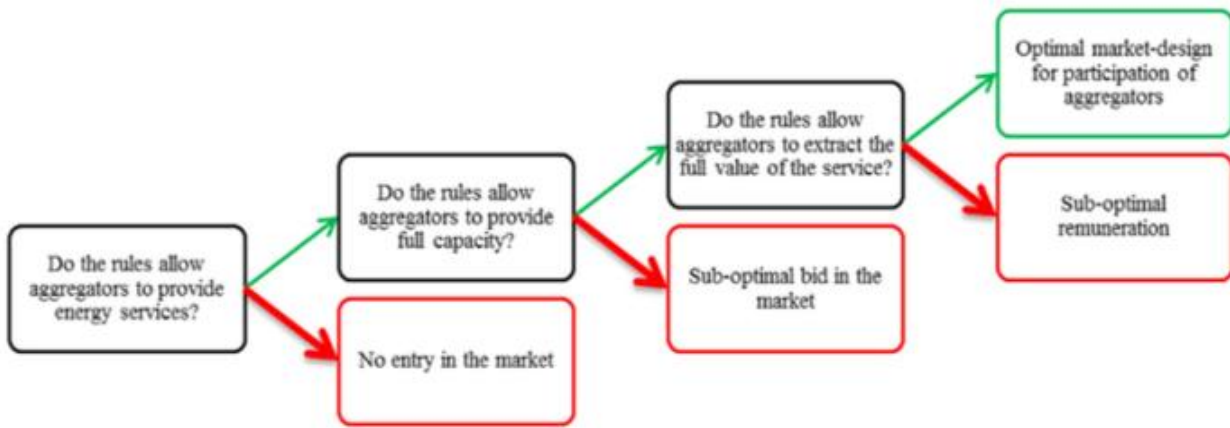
Do the rules allow aggregators to provide energy services?

No entry in the market

Do the rules allow aggregators to provide full capacity?

Sub-optimal bid in the market

Do the rules allow aggregators to extract the full value of the service?

Sub-optimal remuneration

Optimal market-design for participation of aggregators